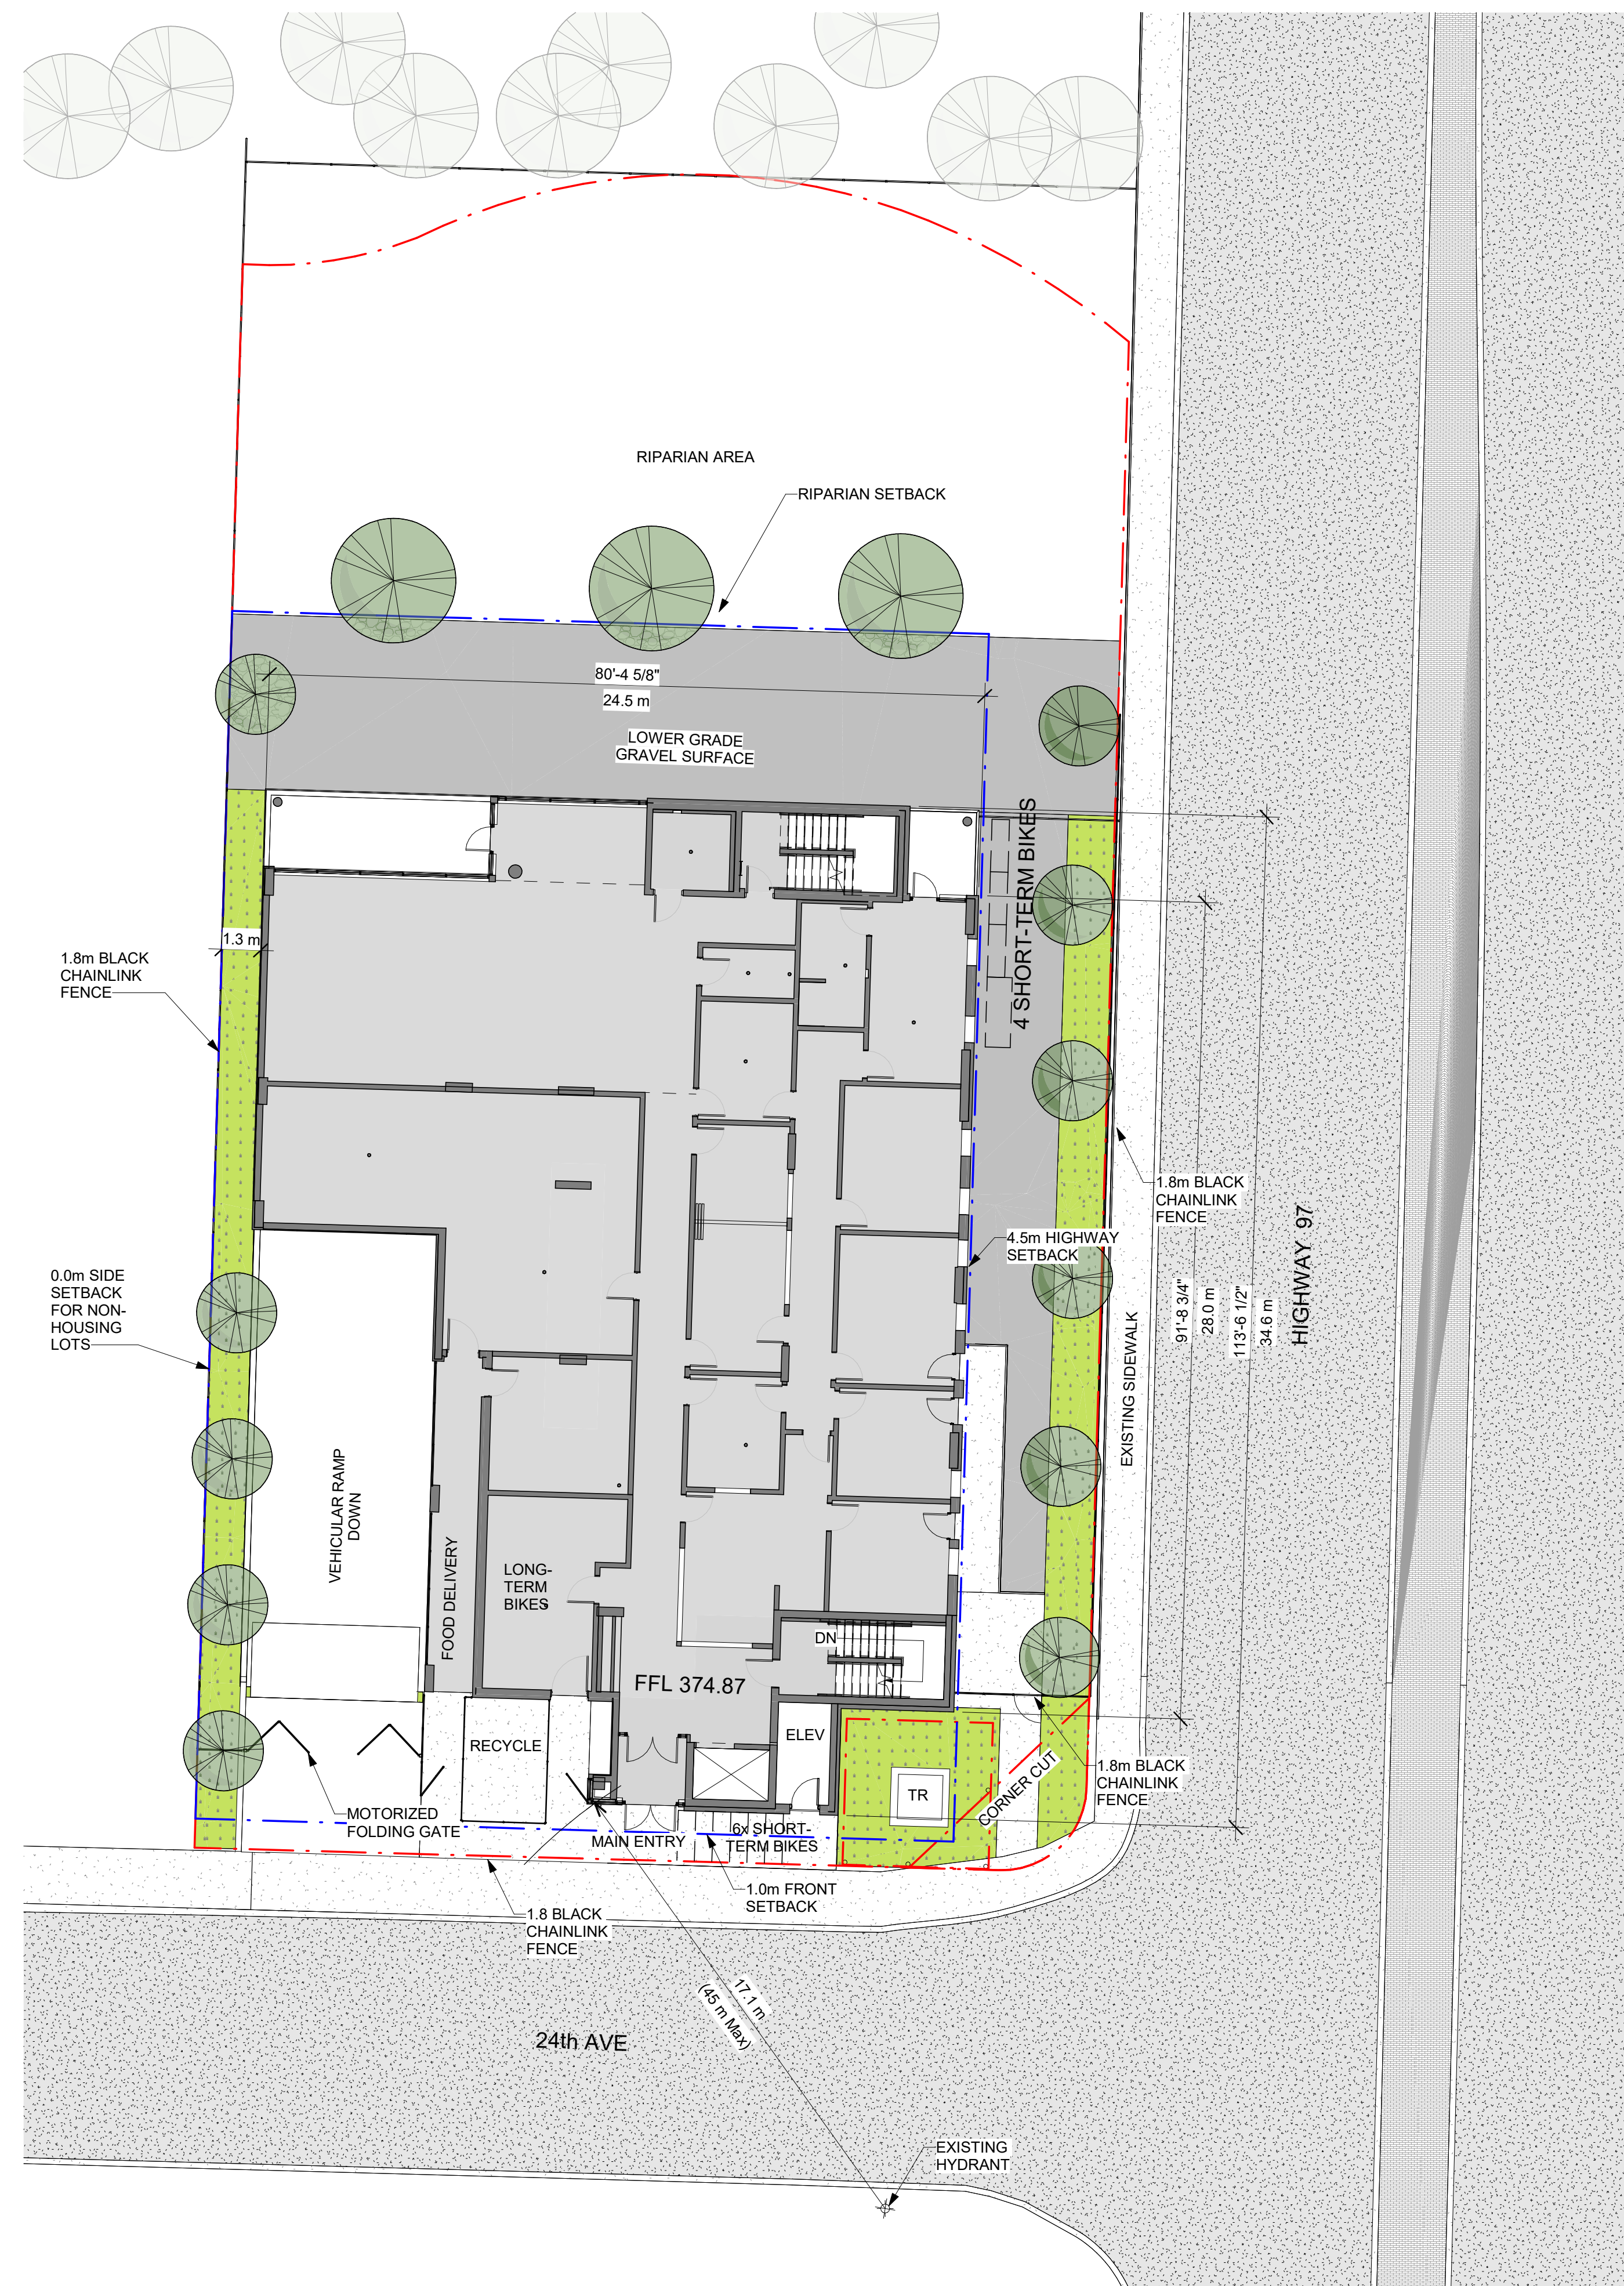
RIPARIAN AREA

RIPARIAN SETBACK

80'-4 5/8"
24.5 m

LOWER GRADE GRAVEL SURFACE

4 SHORT-TERM BIKES

1.3 m

1.8m BLACK CHAINLINK FENCE

1.8m BLACK CHAINLINK FENCE

4.5m HIGHWAY SETBACK

0.0m SIDE SETBACK FOR NON-HOUSING LOTS

VEHICULAR RAMP DOWN

FOOD DELIVERY

LONG-TERM BIKES

EXISTING SIDEWALK

91'-8 3/4"
28.0 m
113'-6 1/2"
34.6 m

HIGHWAY 97

DN

FFL 374.87

ELEV

RECYCLE

TR

CORNER CUT

1.8m BLACK CHAINLINK FENCE

MOTORIZED FOLDING GATE

MAIN ENTRY

6x SHORT-TERM BIKES

1.0m FRONT SETBACK

1.8 BLACK CHAINLINK FENCE

17.1 m
(45 m Max)

24th AVE

EXISTING HYDRANT